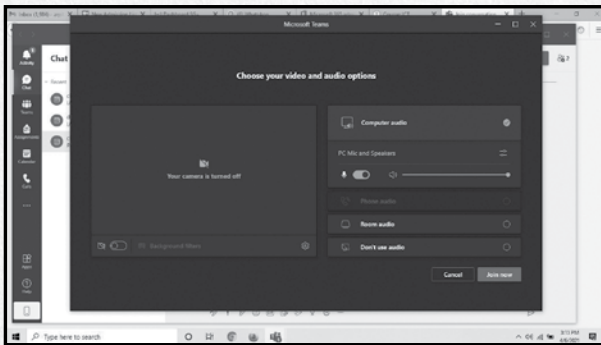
Microsoft Teams

Chat

Choose your video and audio options

Your camera is turned off

Background filters

Computer audio

PC Mic and Speakers

Phone audio

Room audio

Don't use audio

Cancel

Join now

Type here to search